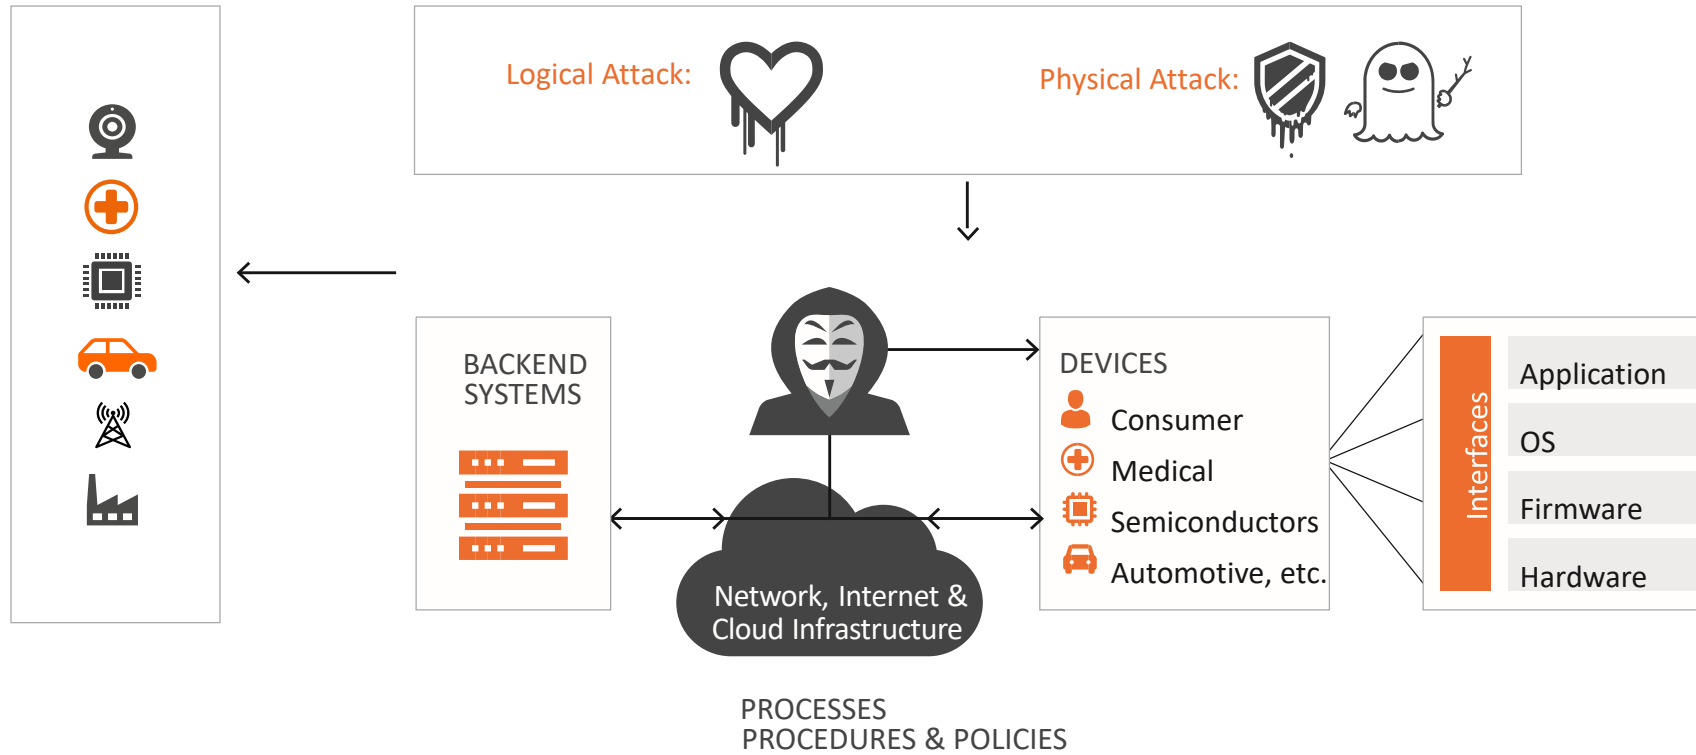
Logical Attack:

Physical Attack:

BACKEND SYSTEMS

DEVICES
Consumer
Medical
Semiconductors
Automotive, etc.

Interfaces

Application
OS
Firmware
Hardware

Network, Internet & Cloud Infrastructure

PROCESSES
PROCEDURES & POLICIES